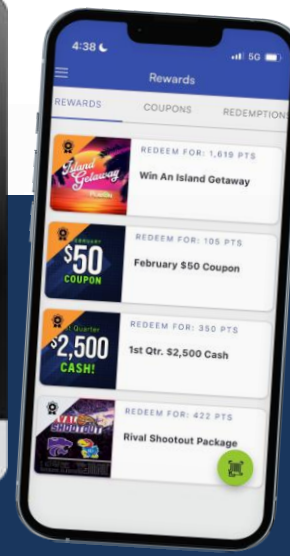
4:38

5G

Rewards

REWARDS

COUPONS

REDEMPTION

Island Getaway

REDEEM FOR: 1,619 PTS

Win An Island Getaway

February

$50

COUPON

REDEEM FOR: 105 PTS

February $50 Coupon

1st Quarter

$2,500

CASH!

REDEEM FOR: 350 PTS

1st Qtr. $2,500 Cash

RIVAL SHOOTOUT

REDEEM FOR: 422 PTS

Rival Shootout Package